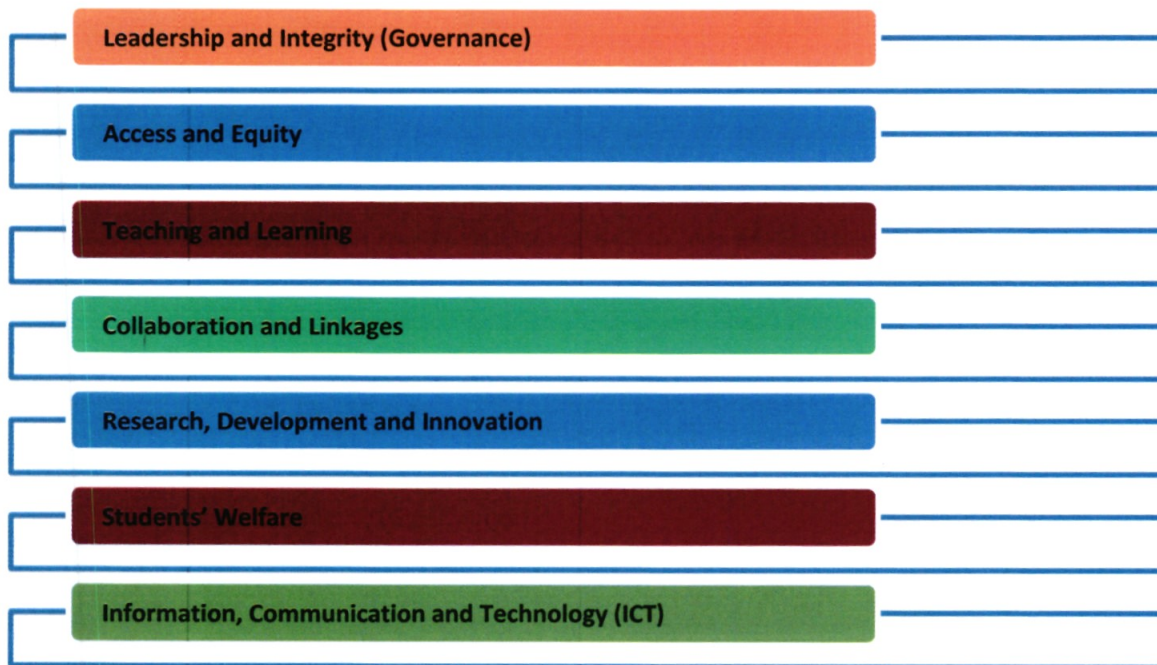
Leadership and Integrity (Governance)

Access and Equity

Teaching and Learning

Collaboration and Linkages

Research, Development and Innovation

Students' Welfare

Information, Communication and Technology (ICT)